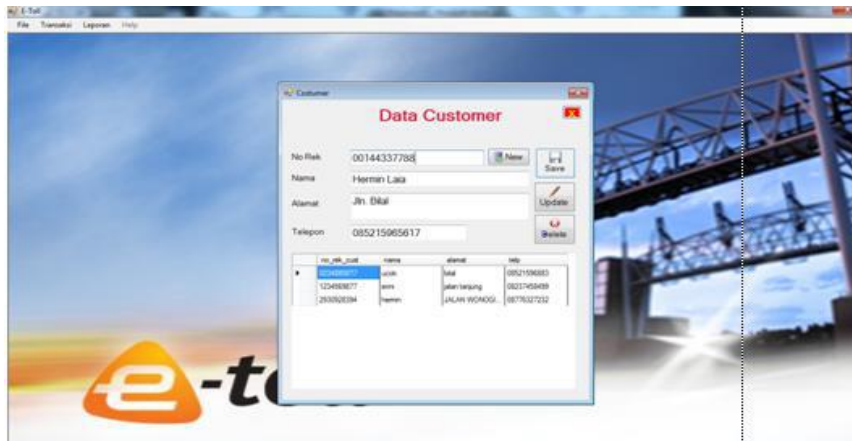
E-Toll
File Transaksi Laporan Help

Customer

Data Customer

No Rek 00144337788
New
Save
Nama Hermin Laia
Alamat Jln. Bilal
Update
Telepon 085215965617
Delete

| no_rek_cust | nama | alamat | telp |
|---|---|---|---|
| 0234889877 | ucok | bilal | 08521596883 |
| 1234889877 | anni | jalan tanjung | 08237458499 |
| 2930928394 | hermin | JALAN WONOGI... | 08776327232 |

e-to